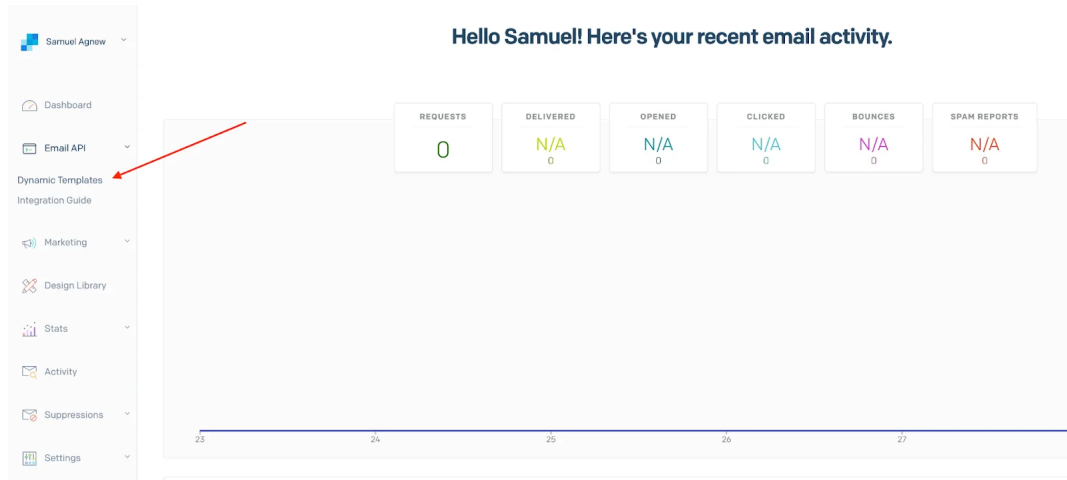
Samuel Agnew

Dashboard

Email API

Dynamic Templates

Integration Guide

Marketing

Design Library

Stats

Activity

Suppressions

Settings

Hello Samuel! Here's your recent email activity.

| REQUESTS | DELIVERED | OPENED | CLICKED | BOUNCES | SPAM REPORTS |
|---|---|---|---|---|---|
| 0 | N/A 0 | N/A 0 | N/A 0 | N/A 0 | N/A 0 |

23 24 25 26 27